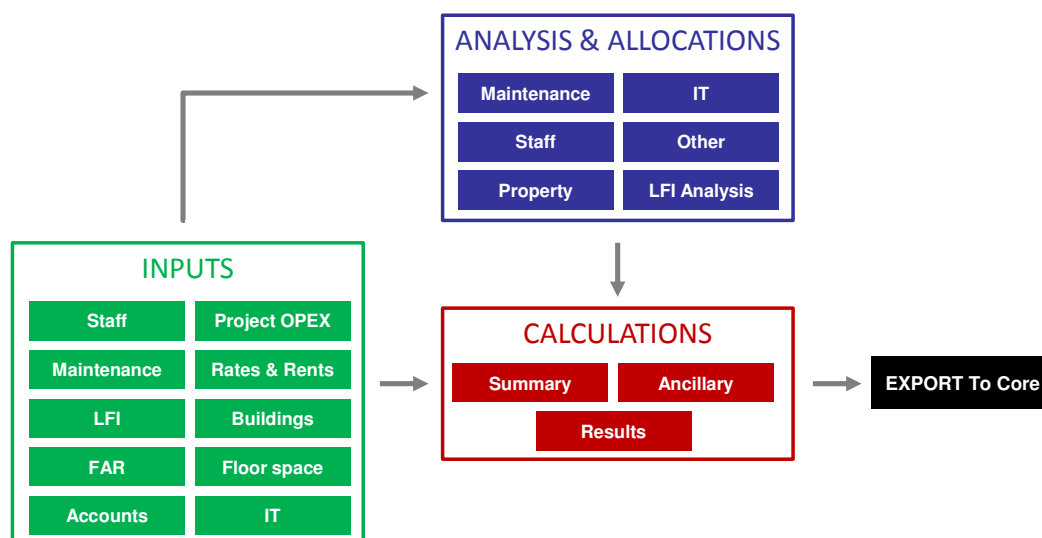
ANALYSIS & ALLOCATIONS

Maintenance
IT
Staff
Other
Property
LFI Analysis

INPUTS

Staff
Project OPEX
Maintenance
Rates & Rents
LFI
Buildings
FAR
Floor space
Accounts
IT

CALCULATIONS

Summary
Ancillary
Results

EXPORT To Core